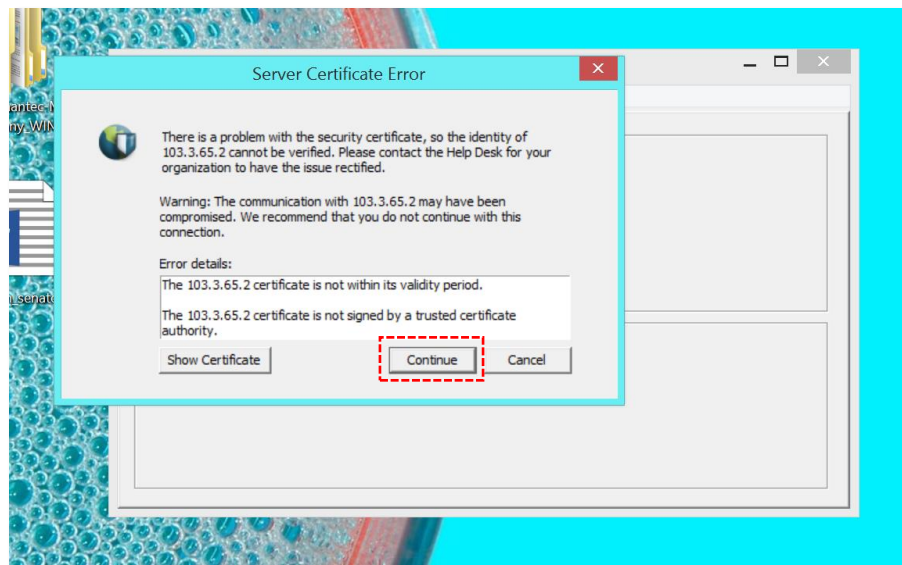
antec-
ny_WIN

senato

Server Certificate Error

There is a problem with the security certificate, so the identity of 103.3.65.2 cannot be verified. Please contact the Help Desk for your organization to have the issue rectified.

Warning: The communication with 103.3.65.2 may have been compromised. We recommend that you do not continue with this connection.

Error details:

The 103.3.65.2 certificate is not within its validity period.

The 103.3.65.2 certificate is not signed by a trusted certificate authority.

Show Certificate

Continue

Cancel